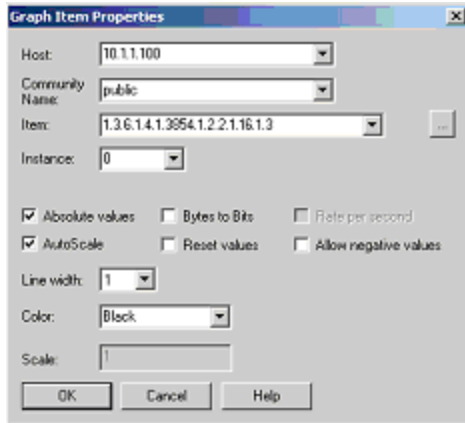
Graph Item Properties

Host: 10.1.1.100

Community Name: public

Item: 1.3.6.1.4.1.3854.1.2.2.1.16.1.3

...

Instance: 0

Absolute values
Bytes to Bits
Rate per second
AutoScale
Reset values
Allow negative values

Line width: 1

Color: Black

Scale: 1

OK
Cancel
Help